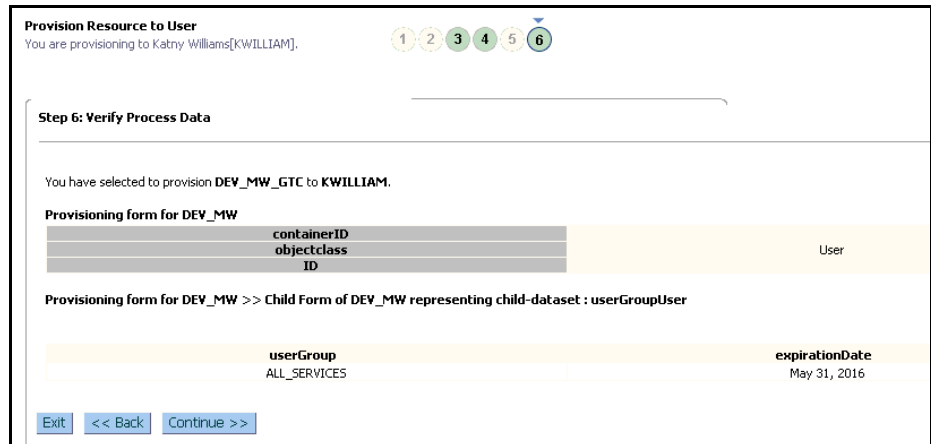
Provision Resource to User
You are provisioning to Katny Williams[KWILLIAM].

1 2 3 4 5 6

Step 6: Verify Process Data

You have selected to provision DEV_MW_GTC to KWILLIAM.

Provisioning form for DEV_MW

| | |
|---|---|
| containerID | |
| objectclass | User |
| ID | |

Provisioning form for DEV_MW >> Child Form of DEV_MW representing child-dataset : userGroupUser

| userGroup | expirationDate |
|---|---|
| ALL_SERVICES | May 31, 2016 |

Exit | << Back | Continue >>